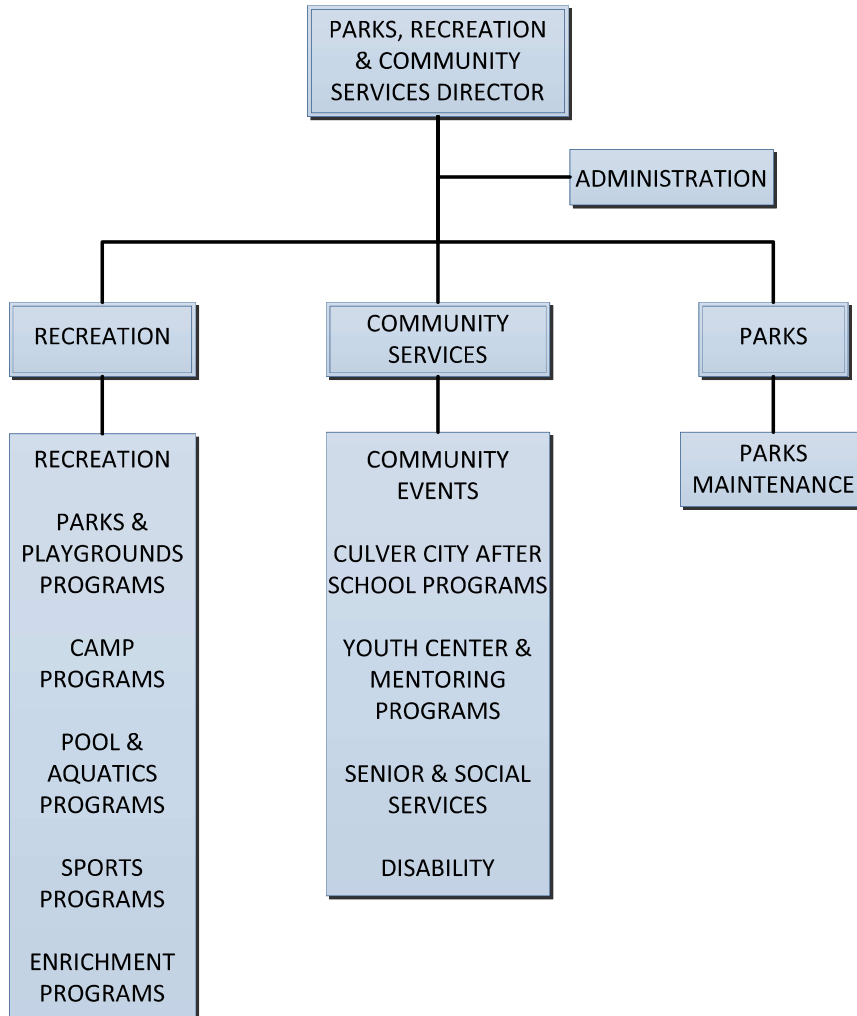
PARKS, RECREATION & COMMUNITY SERVICES DIRECTOR

ADMINISTRATION

RECREATION

COMMUNITY SERVICES

PARKS

RECREATION

PARKS & PLAYGROUNDS PROGRAMS

CAMP PROGRAMS

POOL & AQUATICS PROGRAMS

SPORTS PROGRAMS

ENRICHMENT PROGRAMS

COMMUNITY EVENTS

CULVER CITY AFTER SCHOOL PROGRAMS

YOUTH CENTER & MENTORING PROGRAMS

SENIOR & SOCIAL SERVICES

DISABILITY

PARKS MAINTENANCE